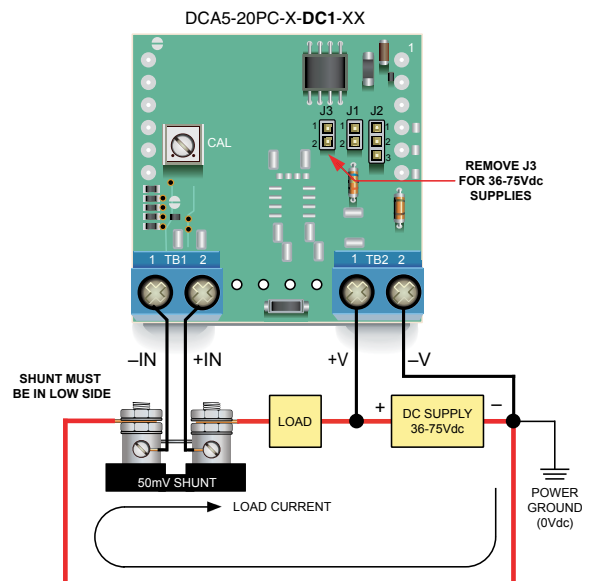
DCA5-20PC-X-DC1-XX

1

CAL

J3 J1 J2

1 2 1 2 1 2 3

REMOVE J3 FOR 36-75Vdc SUPPLIES

1 TB1 2

1 TB2 2

–IN +IN

+V –V

SHUNT MUST BE IN LOW SIDE

LOAD

+ DC SUPPLY 36-75Vdc –

50mV SHUNT

LOAD CURRENT

POWER GROUND (0Vdc)